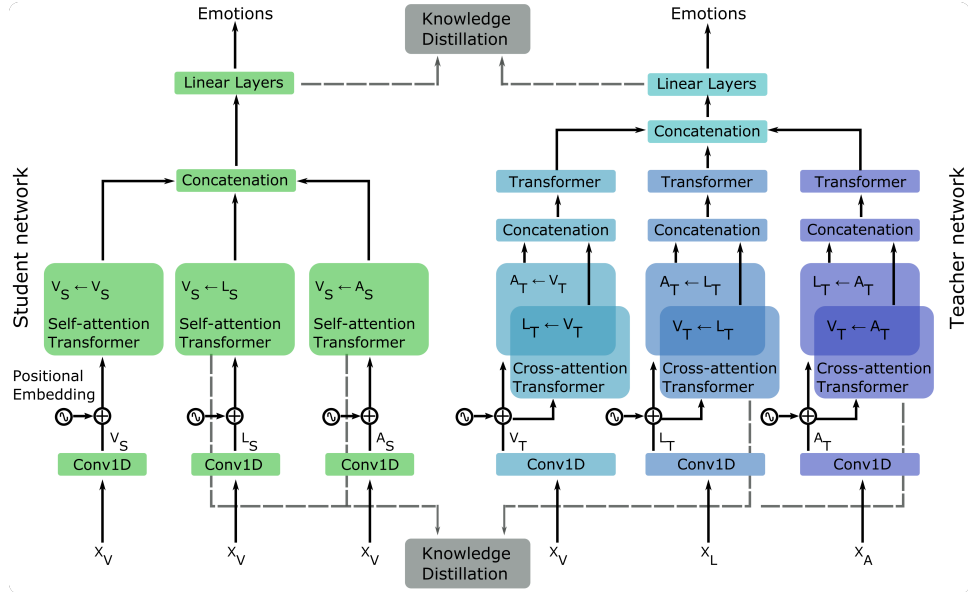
Emotions

Knowledge Distillation

Emotions

Linear Layers

Linear Layers

Concatenation

Student network

Concatenation

Transformer

Transformer

Transformer

Teacher network

Concatenation

Concatenation

Concatenation

$V_S \leftarrow V_S$
Self-attention Transformer

$V_S \leftarrow L_S$
Self-attention Transformer

$V_S \leftarrow A_S$
Self-attention Transformer

$A_T \leftarrow V_T$
$L_T \leftarrow V_T$
Cross-attention Transformer

$A_T \leftarrow L_T$
$V_T \leftarrow L_T$
Cross-attention Transformer

$L_T \leftarrow A_T$
$V_T \leftarrow A_T$
Cross-attention Transformer

Positional Embedding

$V_S$

$L_S$

$A_S$

$V_T$

$L_T$

$A_T$

Conv1D

Conv1D

Conv1D

Conv1D

Conv1D

Conv1D

$X_V$

$X_V$

$X_V$

Knowledge Distillation

$X_V$

$X_L$

$X_A$